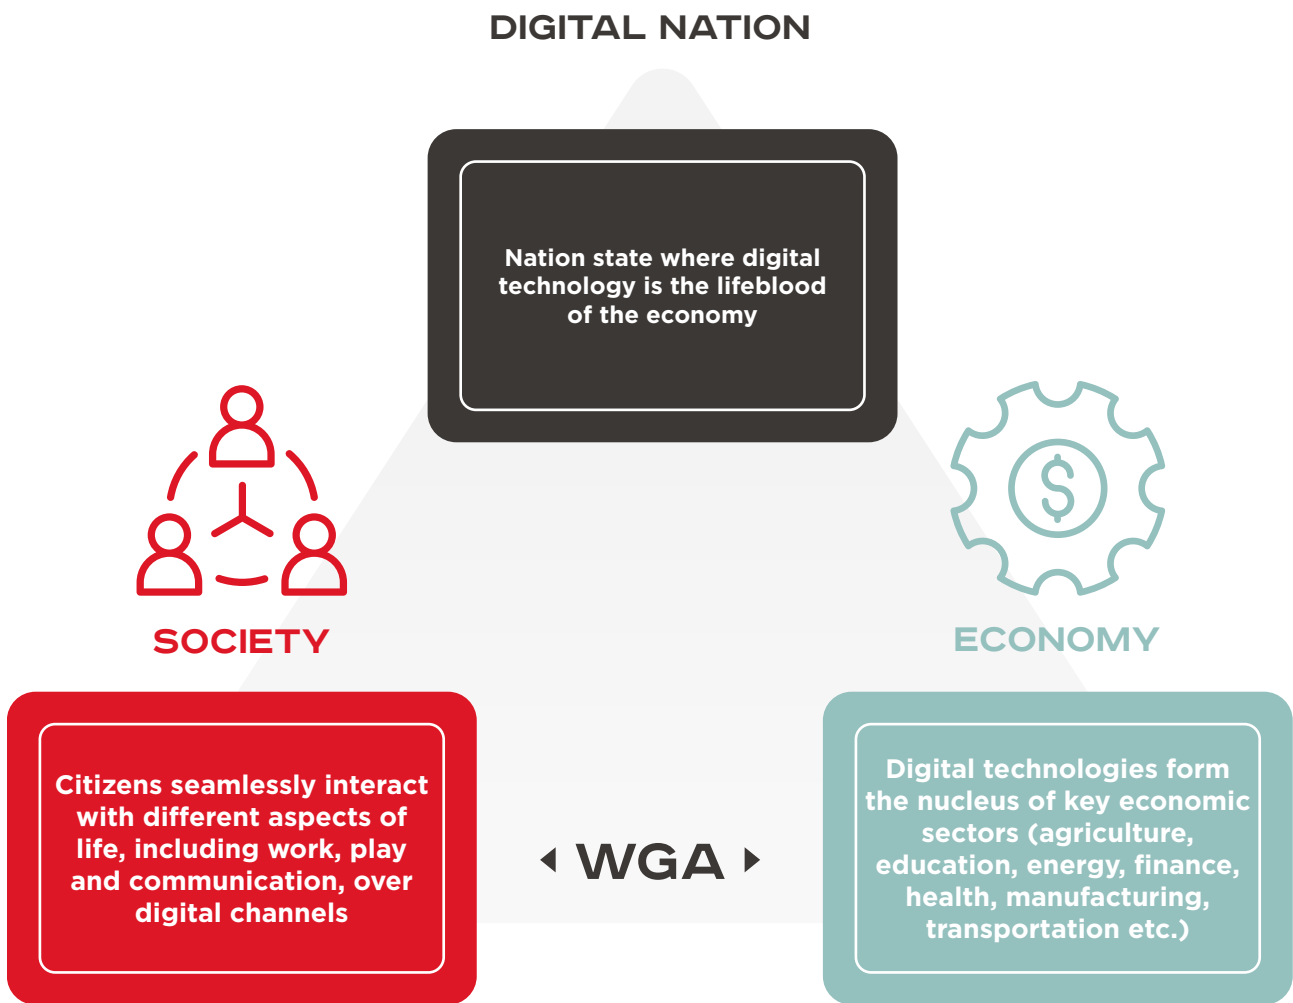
DIGITAL NATION

Nation state where digital technology is the lifeblood of the economy

SOCIETY

ECONOMY

Citizens seamlessly interact with different aspects of life, including work, play and communication, over digital channels

WGA

Digital technologies form the nucleus of key economic sectors (agriculture, education, energy, finance, health, manufacturing, transportation etc.)